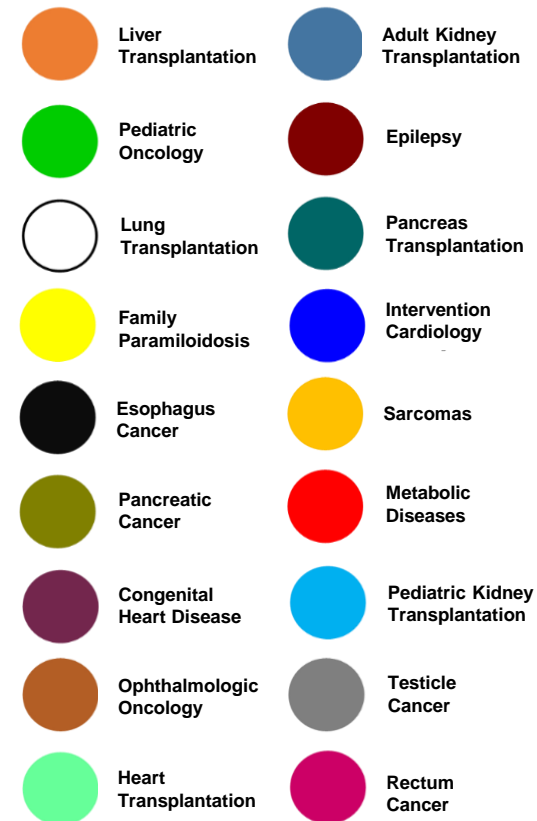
Liver Transplantation

Pediatric Oncology

Lung Transplantation

Family Paramiloidosis

Esophagus Cancer

Pancreatic Cancer

Congenital Heart Disease

Ophthalmologic Oncology

Heart Transplantation

Adult Kidney Transplantation

Epilepsy

Pancreas Transplantation

Intervention Cardiology

Sarcomas

Metabolic Diseases

Pediatric Kidney Transplantation

Testicle Cancer

Rectum Cancer